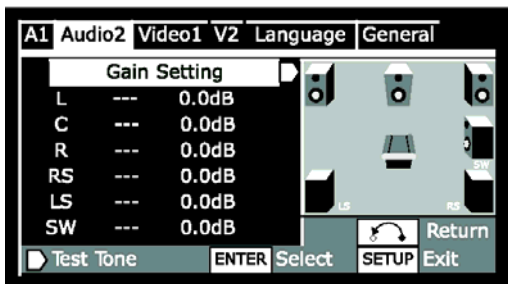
A1 Audio2 Video1 V2 Language General

Gain Setting

| | | |
|---|---|---|
| L | --- | 0.0dB |
| C | --- | 0.0dB |
| R | --- | 0.0dB |
| RS | --- | 0.0dB |
| LS | --- | 0.0dB |
| SW | --- | 0.0dB |

SW

LS

RS

Return

Test Tone ENTER Select SETUP Exit